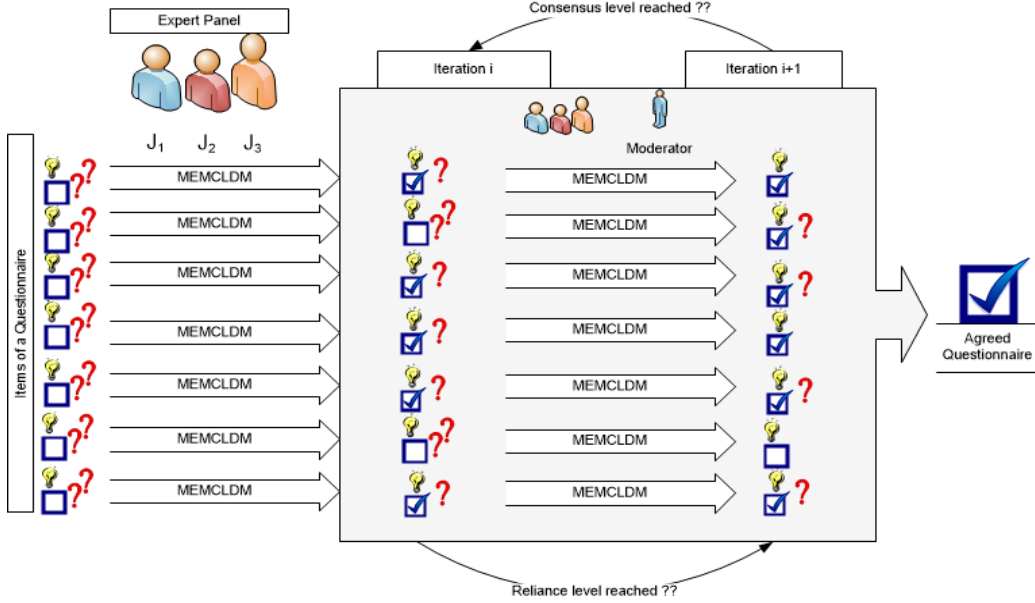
Expert Panel

Consensus level reached ??

Iteration i

Iteration i+1

$J_1$ $J_2$ $J_3$

Moderator

Items of a Questionnaire

MEMCLDM
MEMCLDM
MEMCLDM
MEMCLDM
MEMCLDM
MEMCLDM
MEMCLDM

MEMCLDM
MEMCLDM
MEMCLDM
MEMCLDM
MEMCLDM
MEMCLDM
MEMCLDM

Agreed Questionnaire

Reliance level reached ??